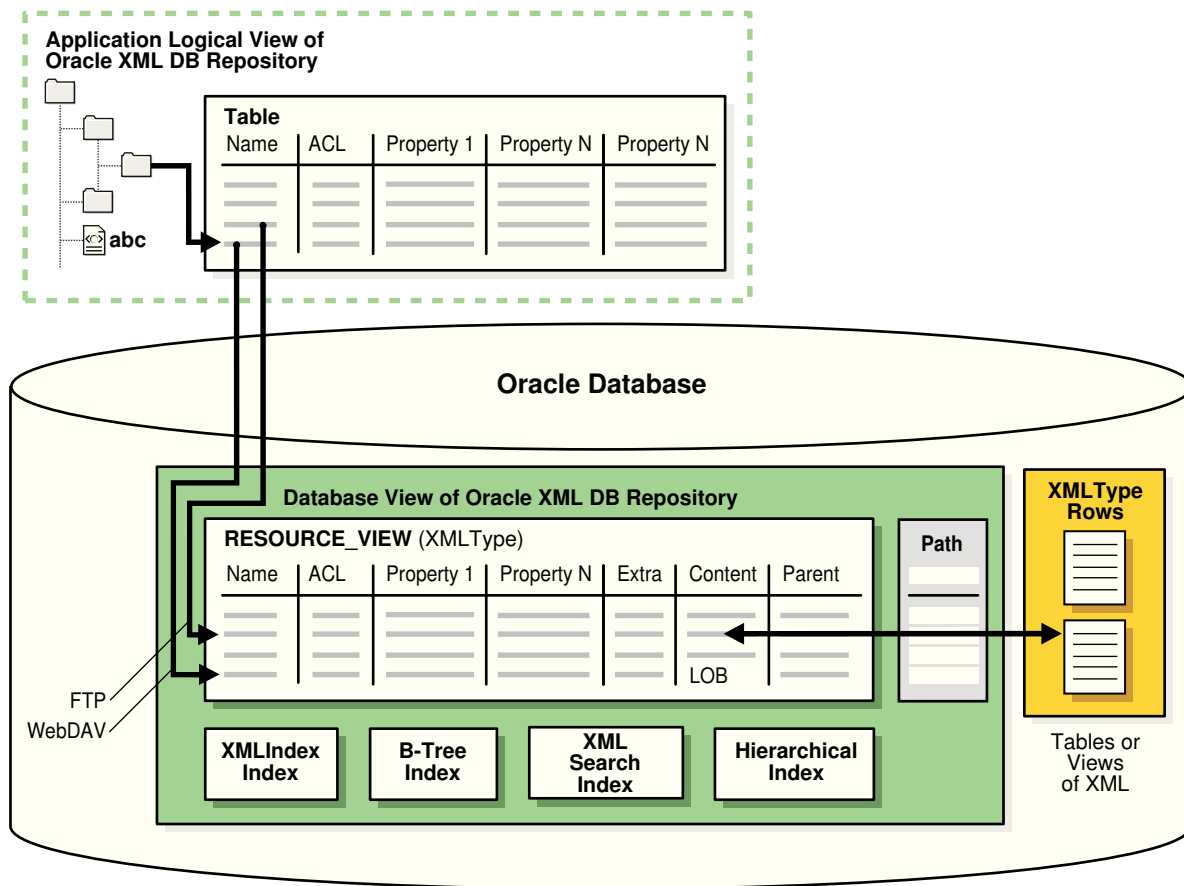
Application Logical View of Oracle XML DB Repository

abc

Table

| Name | ACL | Property 1 | Property N | Property N |
|---|---|---|---|---|

Oracle Database

Database View of Oracle XML DB Repository

RESOURCE_VIEW (XMLType)

| Name | ACL | Property 1 | Property N | Extra | Content | Parent |
|---|---|---|---|---|---|---|
| | | | | | LOB | |

Path

XMLType Rows

FTP
WebDAV

XMLIndex Index

B-Tree Index

XML Search Index

Hierarchical Index

Tables or Views of XML